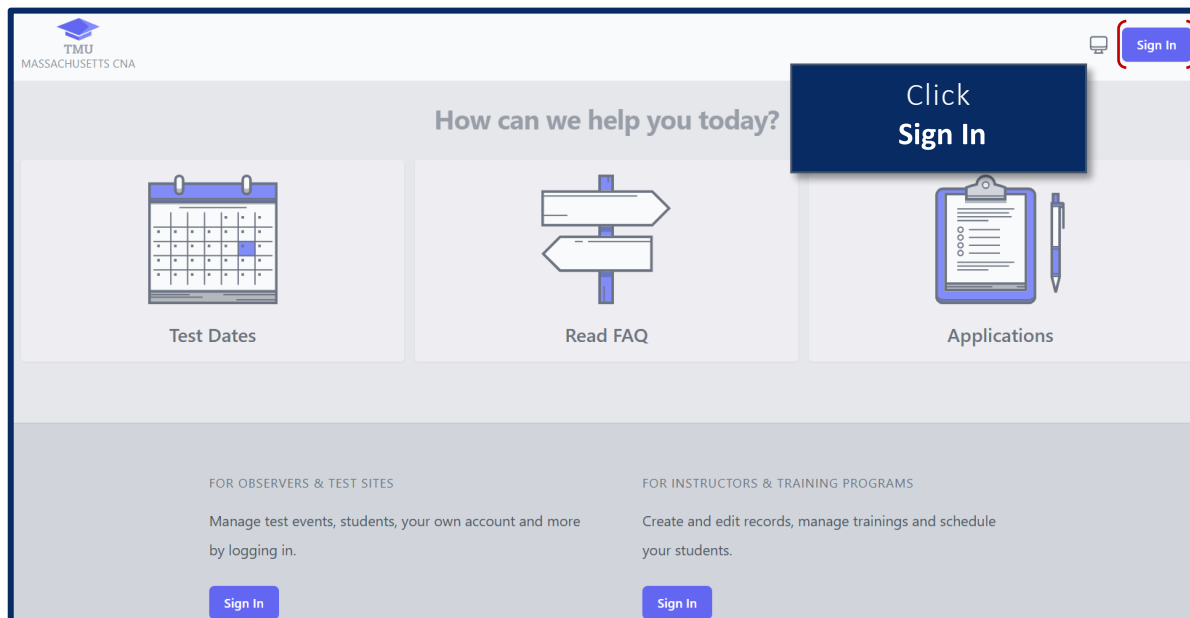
TMU
MASSACHUSETTS CNA

Sign In

Click
Sign In

How can we help you today?

Test Dates

Read FAQ

Applications

FOR OBSERVERS & TEST SITES

Manage test events, students, your own account and more by logging in.

Sign In

FOR INSTRUCTORS & TRAINING PROGRAMS

Create and edit records, manage trainings and schedule your students.

Sign In